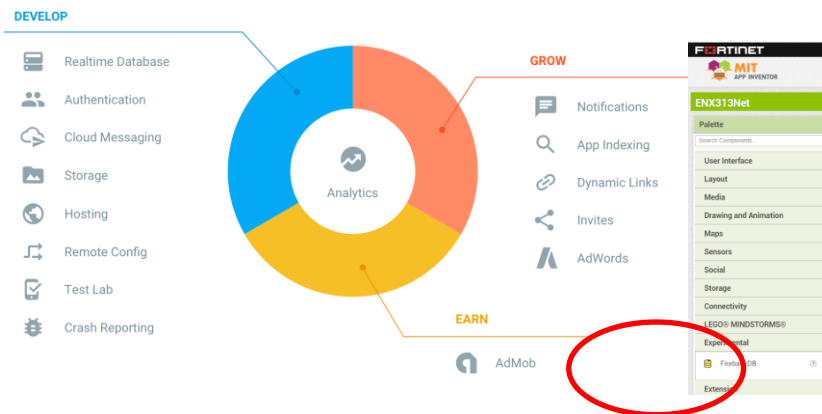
DEVELOP

Realtime Database

Authentication

Cloud Messaging

Storage

Hosting

Remote Config

Test Lab

Crash Reporting

Analytics

GROW

Notifications

App Indexing

Dynamic Links

Invites

AdWords

EARN

AdMob

FORTINET

MIT APP INVENTOR

ENX313Net

Palette

Search Components...

User Interface

Layout

Media

Drawing and Animation

Maps

Sensors

Social

Storage

Connectivity

LEGO® MINDSTORMS®

Experimental

FirebaseDB

Extension